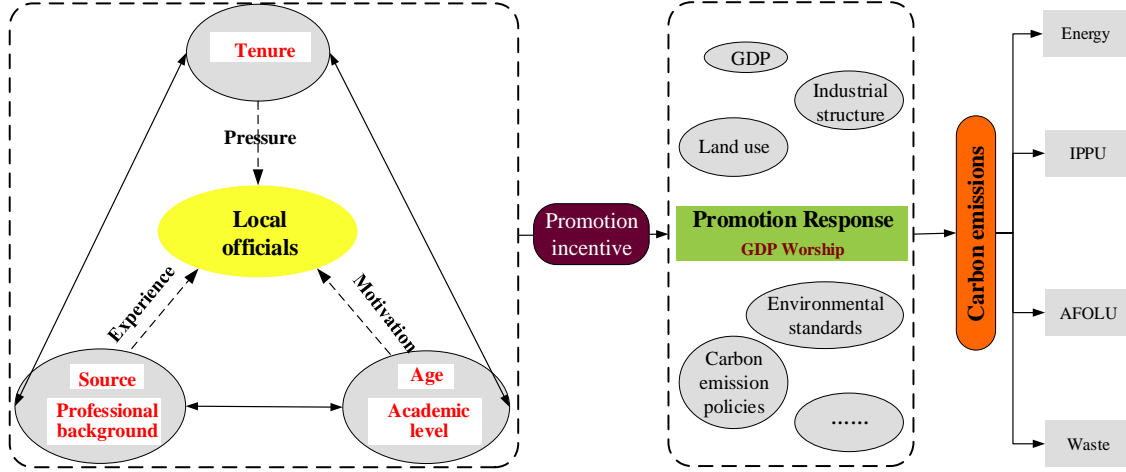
Tenure

Pressure

Local officials

Experience

Motivation

Source
Professional background

Age
Academic level

Promotion incentive

GDP

Industrial structure

Land use

Promotion Response
GDP Worship

Environmental standards

Carbon emission policies

......

Carbon emissions

Energy

IPPU

AFOLU

Waste